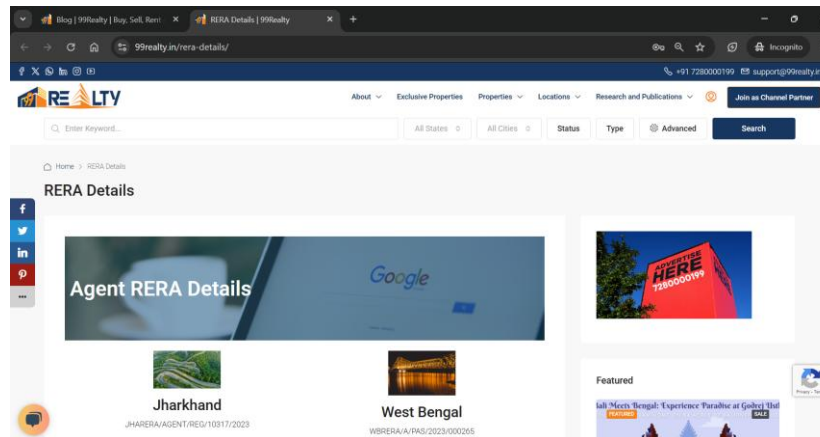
Blog | 99Realty | Buy, Sell, Rent ×
RERA Details | 99Realty ×
+
99realty.in/rera-details/
Incognito
+91 7280000199 support@99realty.in
RE LTY
About
Exclusive Properties
Properties
Locations
Research and Publications
Join as Channel Partner
Enter Keyword...
All States
All Cities
Status
Type
Advanced
Search
Home > RERA Details
RERA Details
Agent RERA Details
Google
ADVERTISE HERE 7280000199
Jharkhand
JHARERA/AGENT/REG/10317/2023
West Bengal
WBRERA/A/PAS/2023/000265
Featured
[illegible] Meets Bengal: Experience Paradise at Godrej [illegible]
FEATURED
SALE